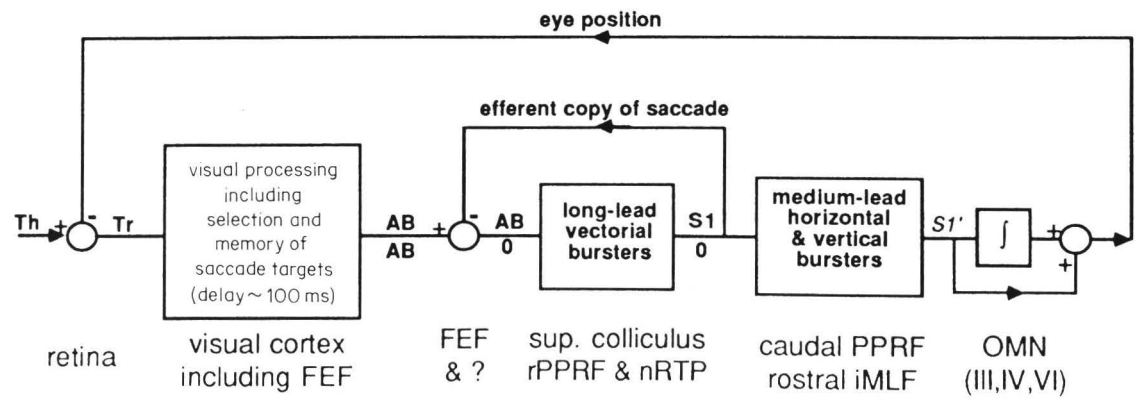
eye position

efferent copy of saccade

Th + - Tr

visual processing including selection and memory of saccade targets (delay ~ 100 ms)

AB
AB

+ -

AB
0

long-lead vectorial bursters

S1
0

medium-lead horizontal & vertical bursters

S1'

$\int$

+
+

retina

visual cortex including FEF

FEF & ?

sup. colliculus rPPRF & nRTP

caudal PPRF rostral iMLF

OMN (III,IV,VI)